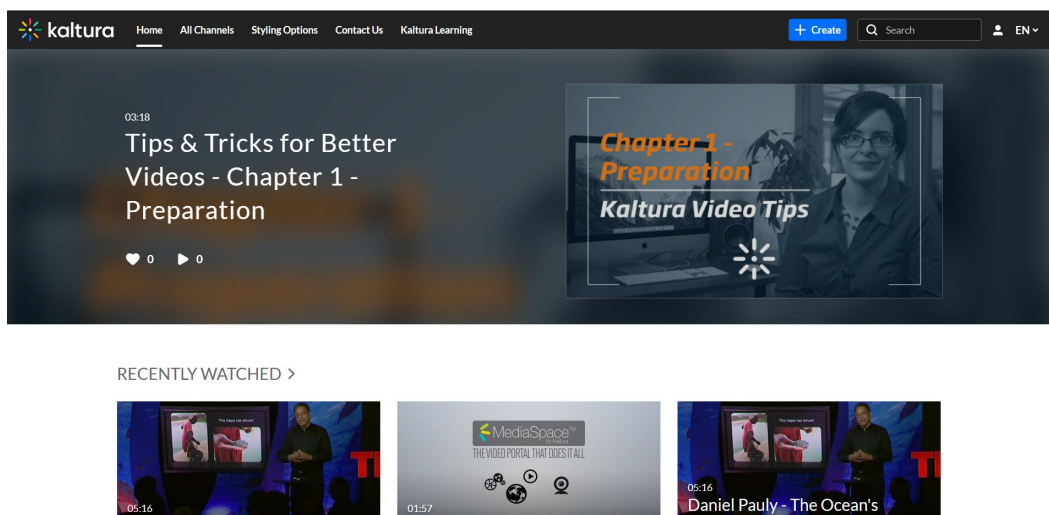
kaltura Home All Channels Styling Options Contact Us Kaltura Learning

+ Create Search EN

03:18

Tips & Tricks for Better Videos - Chapter 1 - Preparation

0 0

Chapter 1 - Preparation

Kaltura Video Tips

RECENTLY WATCHED >

05:16

MediaSpace by Kaltura

THE VIDEO PORTAL THAT DOES IT ALL

01:57

05:16

Daniel Pauly - The Ocean's